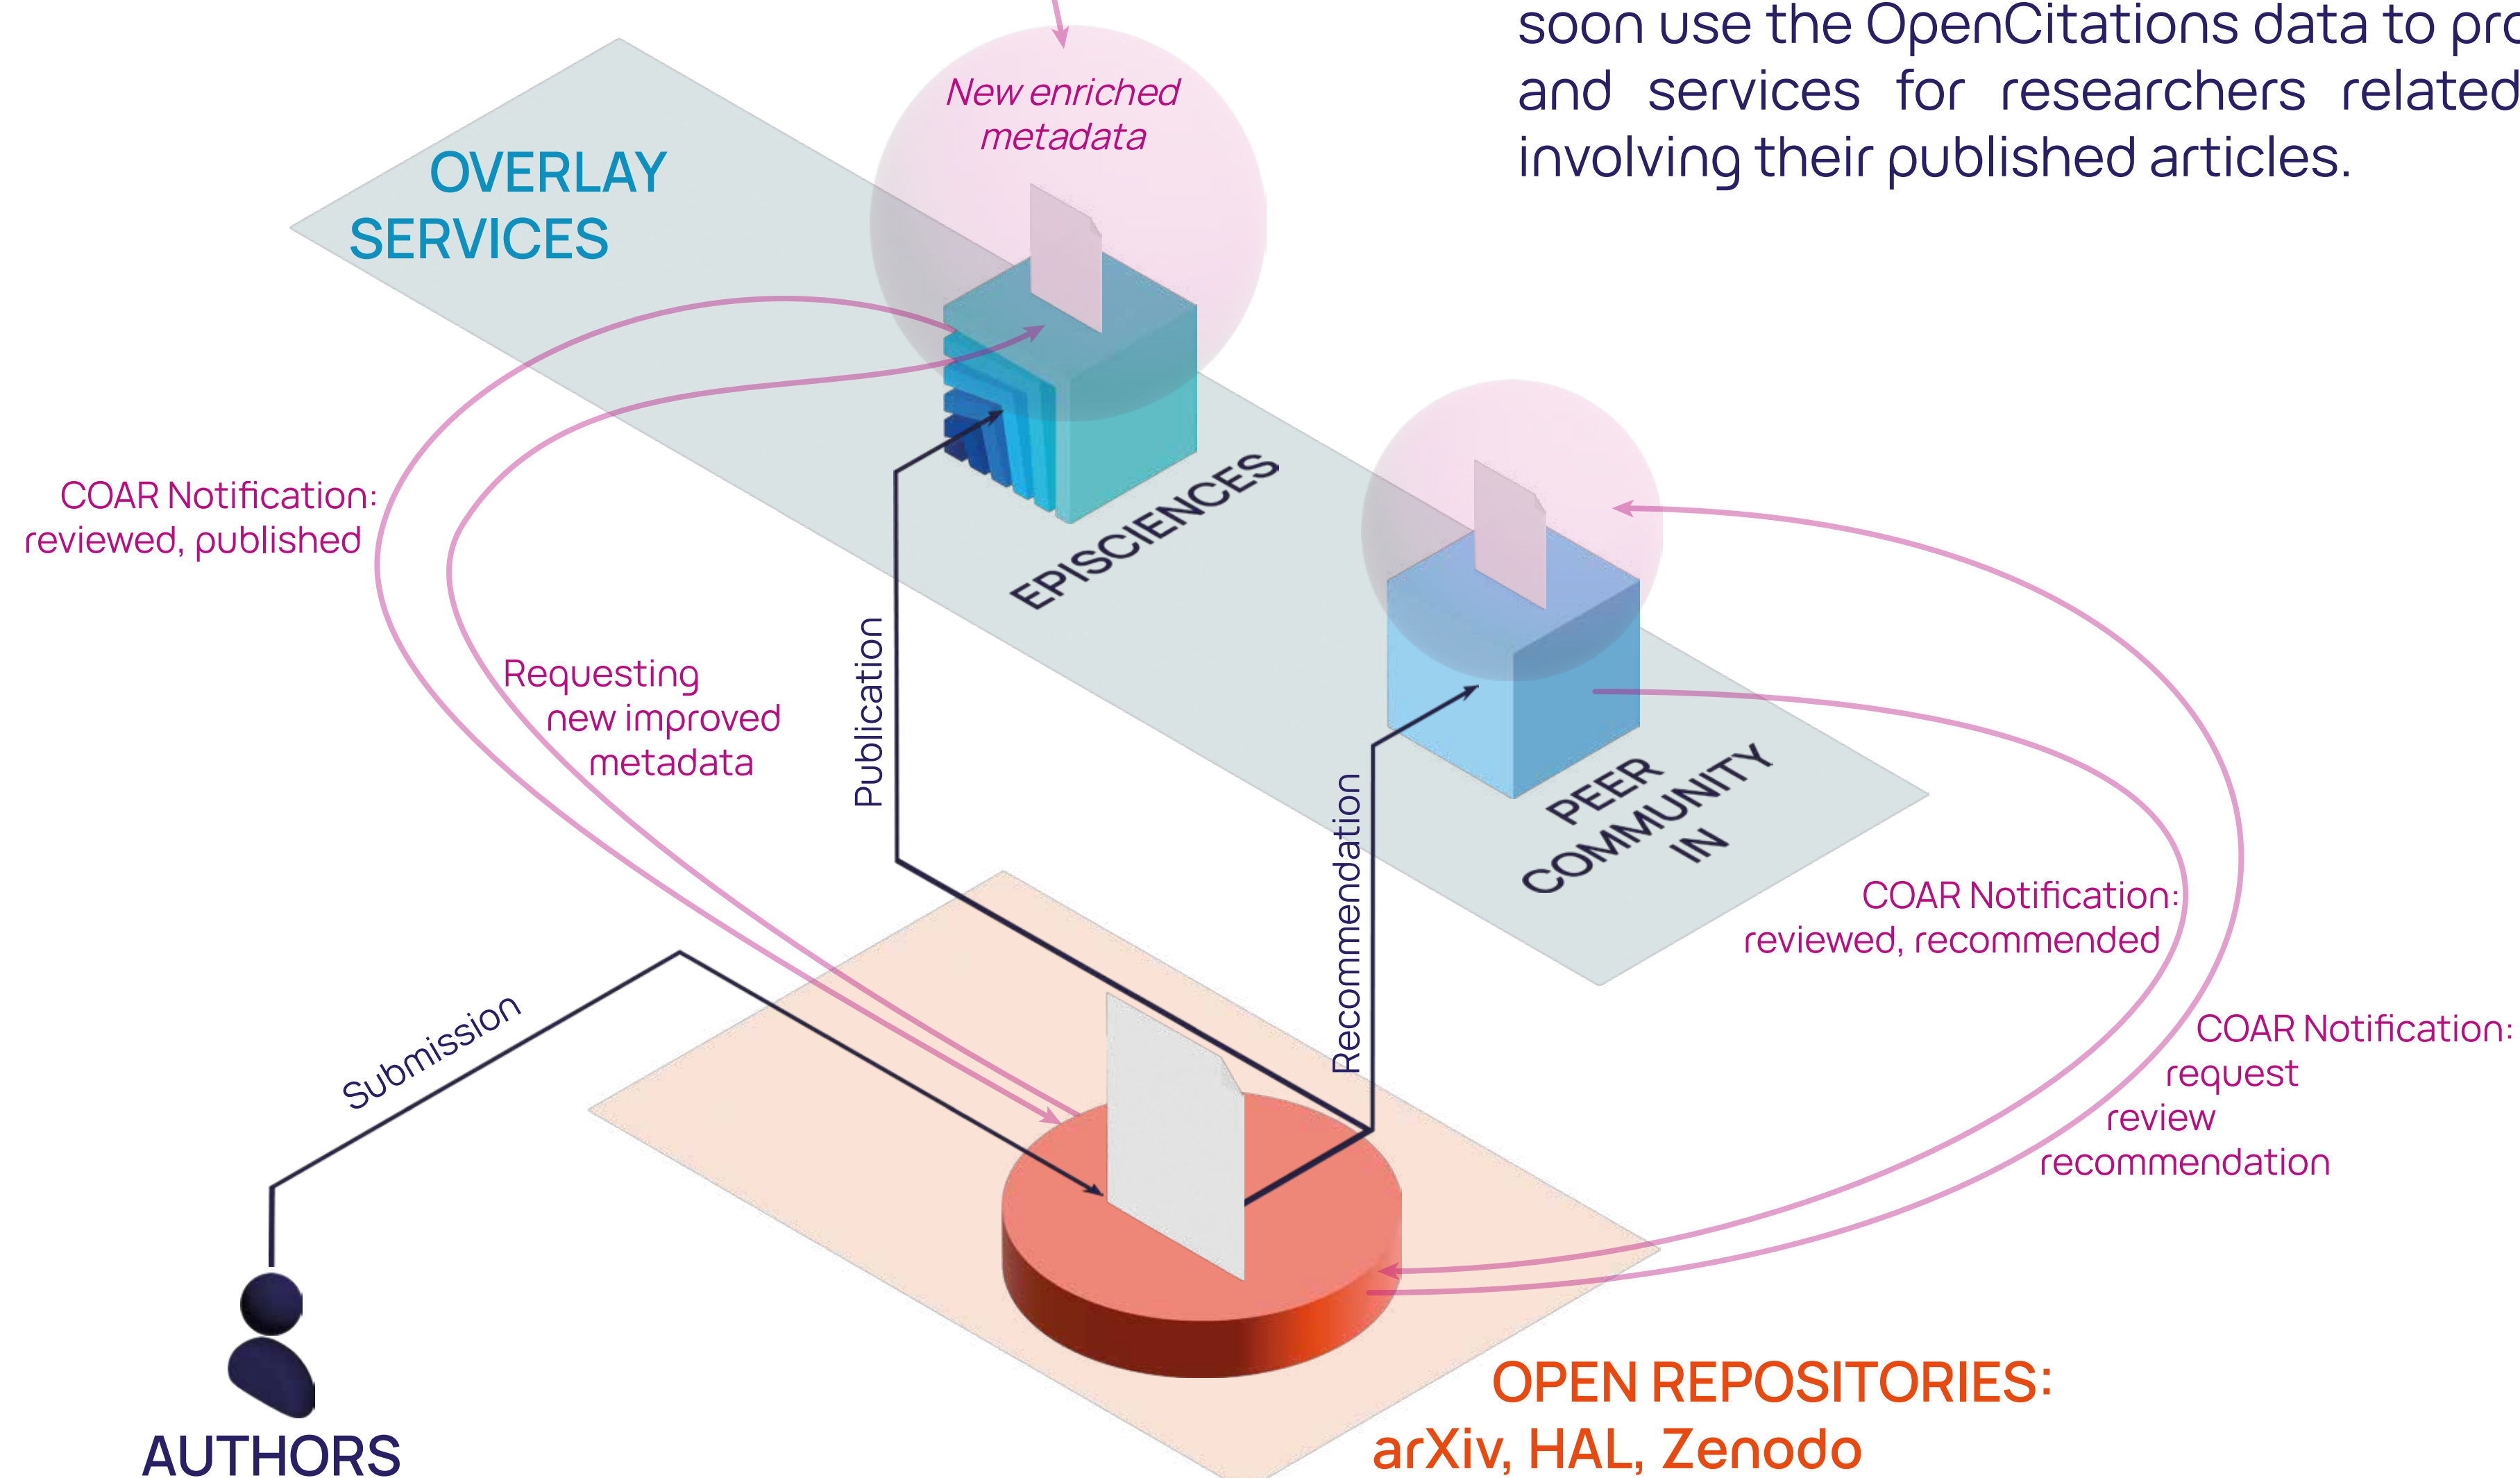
soon use the OpenCitations data to pro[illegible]
and services for researchers related
involving their published articles.

New enriched metadata

OVERLAY SERVICES

EPISCIENCES

PEER COMMUNITY IN

COAR Notification: reviewed, published

Requesting new improved metadata

Publication

Recommendation

COAR Notification: reviewed, recommended

COAR Notification: request review recommendation

Submission

AUTHORS

OPEN REPOSITORIES: arXiv, HAL, Zenodo